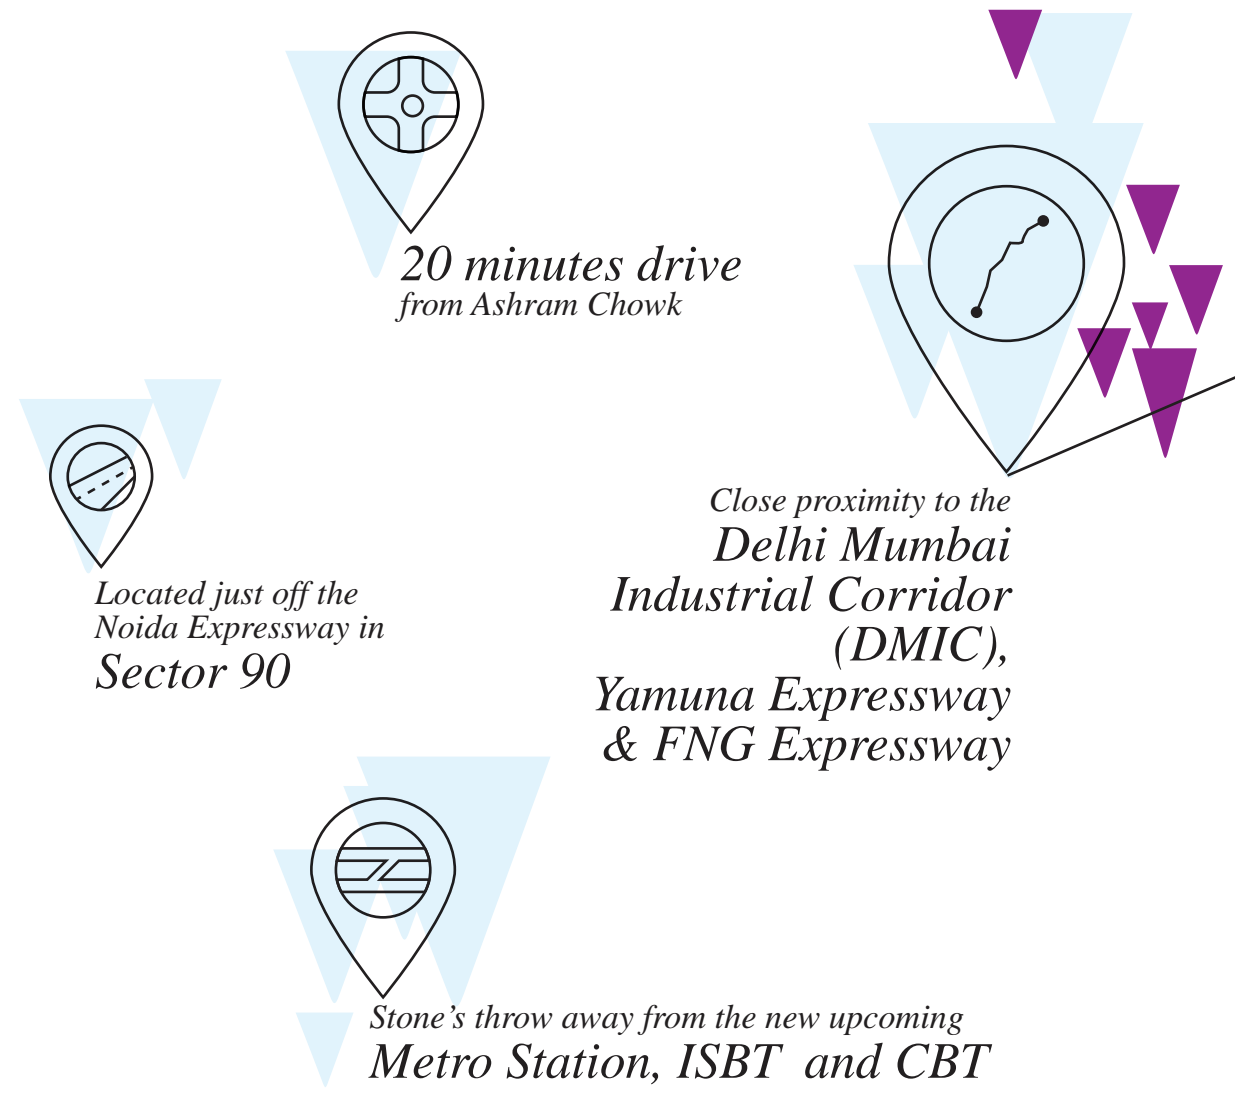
20 minutes drive
from Ashram Chowk

Close proximity to the
Delhi Mumbai Industrial Corridor (DMIC), Yamuna Expressway & FNG Expressway

Located just off the Noida Expressway in
Sector 90

Stone’s throw away from the new upcoming
Metro Station, ISBT and CBT